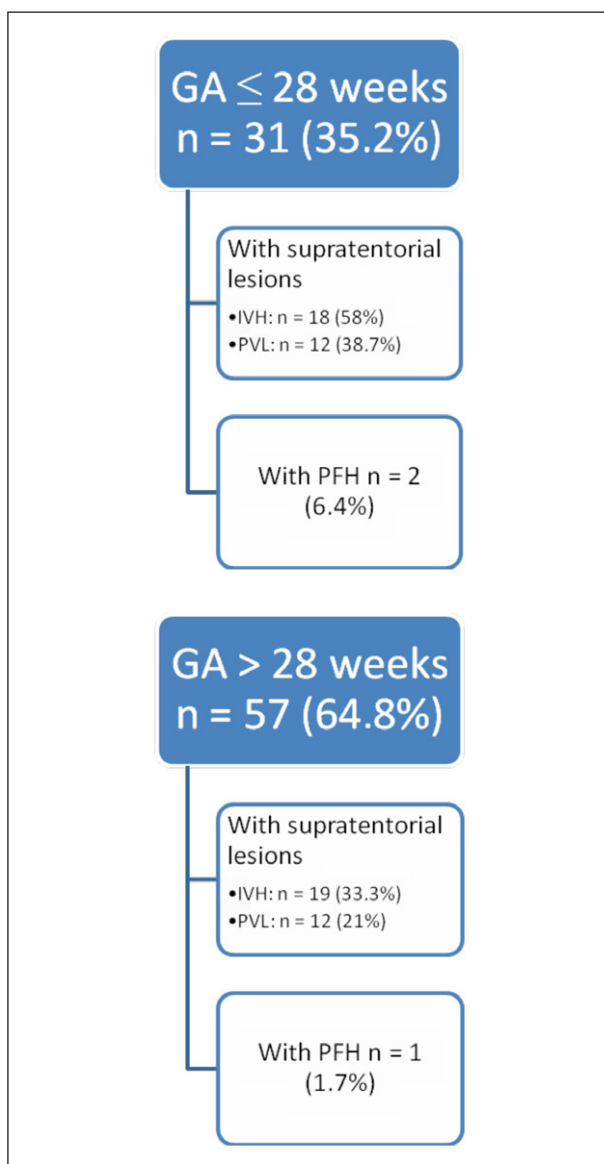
GA $\leq$ 28 weeks
n = 31 (35.2%)

With supratentorial lesions
•IVH: n = 18 (58%)
•PVL: n = 12 (38.7%)

With PFH n = 2 (6.4%)

GA > 28 weeks
n = 57 (64.8%)

With supratentorial lesions
•IVH: n = 19 (33.3%)
•PVL: n = 12 (21%)

With PFH n = 1 (1.7%)